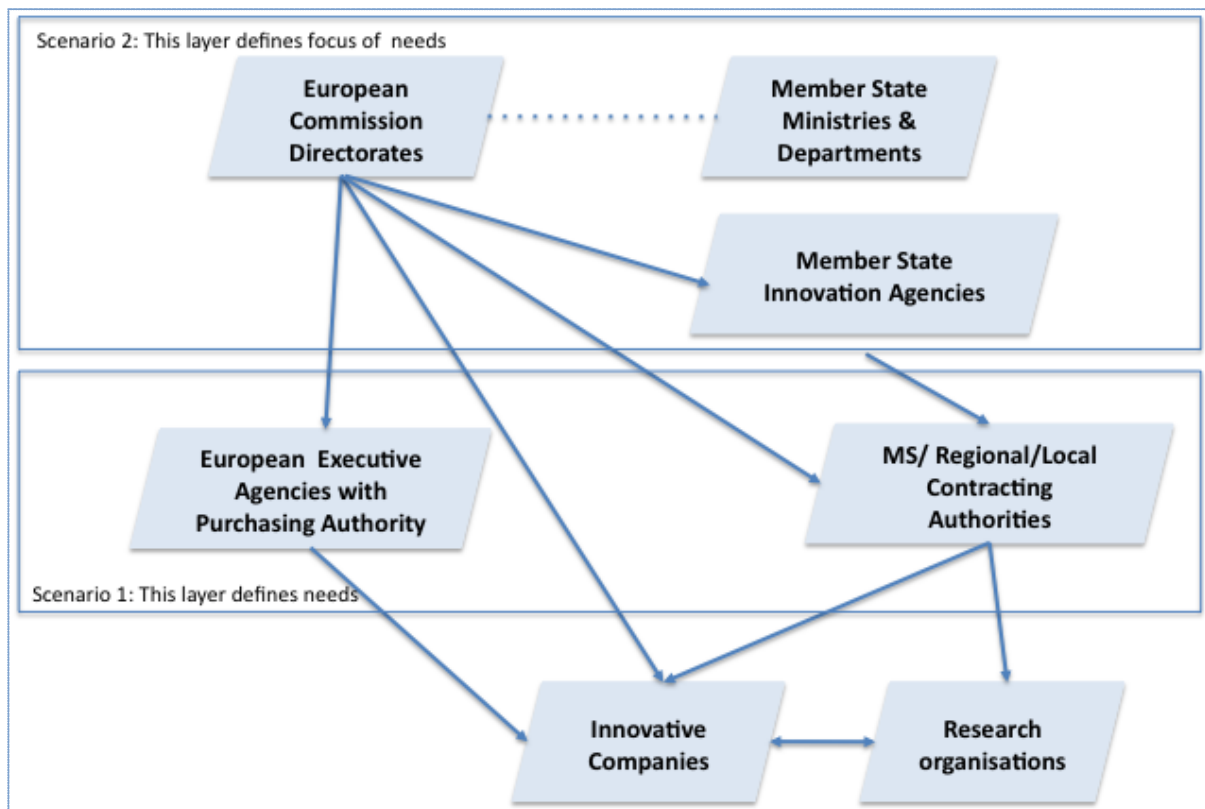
Scenario 2: This layer defines focus of needs

European Commission Directorates

Member State Ministries & Departments

Member State Innovation Agencies

European Executive Agencies with Purchasing Authority

MS/ Regional/Local Contracting Authorities

Scenario 1: This layer defines needs

Innovative Companies

Research organisations